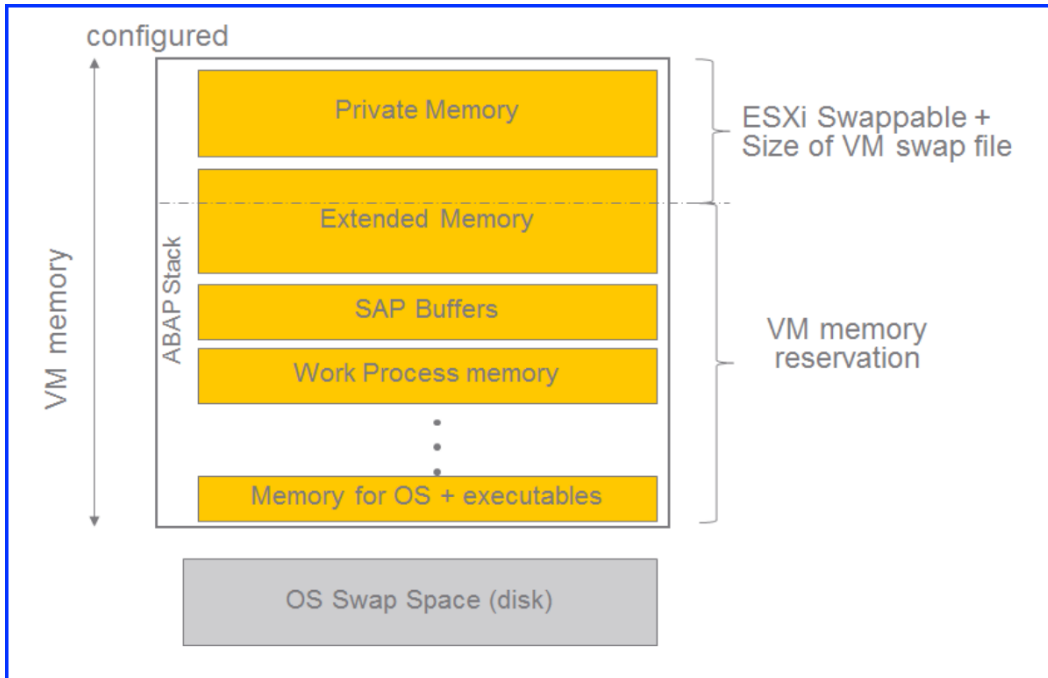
configured

VM memory

ABAP Stack

Private Memory

Extended Memory

SAP Buffers

Work Process memory

Memory for OS + executables

ESXi Swappable + Size of VM swap file

VM memory reservation

OS Swap Space (disk)